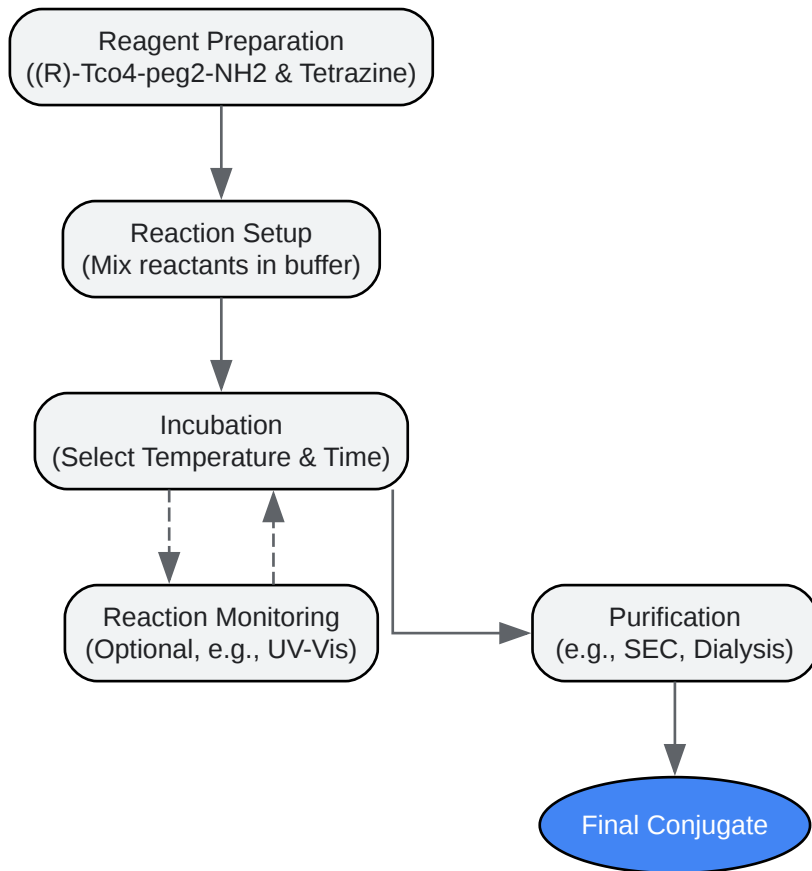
Reagent Preparation
((R)-Tco4-peg2-NH2 & Tetrazine)

Reaction Setup
(Mix reactants in buffer)

Incubation
(Select Temperature & Time)

Reaction Monitoring
(Optional, e.g., UV-Vis)

Purification
(e.g., SEC, Dialysis)

Final Conjugate